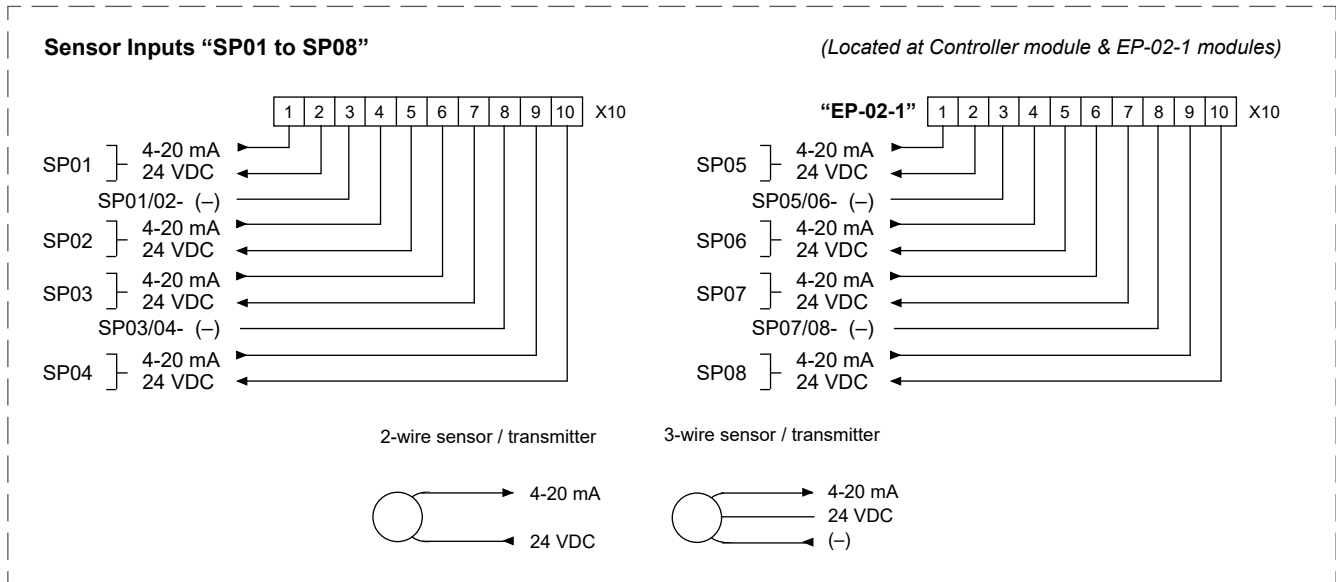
Sensor Inputs "SP01 to SP08"

(Located at Controller module & EP-02-1 modules)

| 1 | 2 | 3 | 4 | 5 | 6 | 7 | 8 | 9 | 10 |
|---|---|---|---|---|---|---|---|---|---|

X10

SP01 4-20 mA 24 VDC
SP01/02- (–)
SP02 4-20 mA 24 VDC
SP03 4-20 mA 24 VDC
SP03/04- (–)
SP04 4-20 mA 24 VDC

"EP-02-1"

| 1 | 2 | 3 | 4 | 5 | 6 | 7 | 8 | 9 | 10 |
|---|---|---|---|---|---|---|---|---|---|

X10

SP05 4-20 mA 24 VDC
SP05/06- (–)
SP06 4-20 mA 24 VDC
SP07 4-20 mA 24 VDC
SP07/08- (–)
SP08 4-20 mA 24 VDC

2-wire sensor / transmitter

4-20 mA
24 VDC

3-wire sensor / transmitter

4-20 mA
24 VDC
(–)